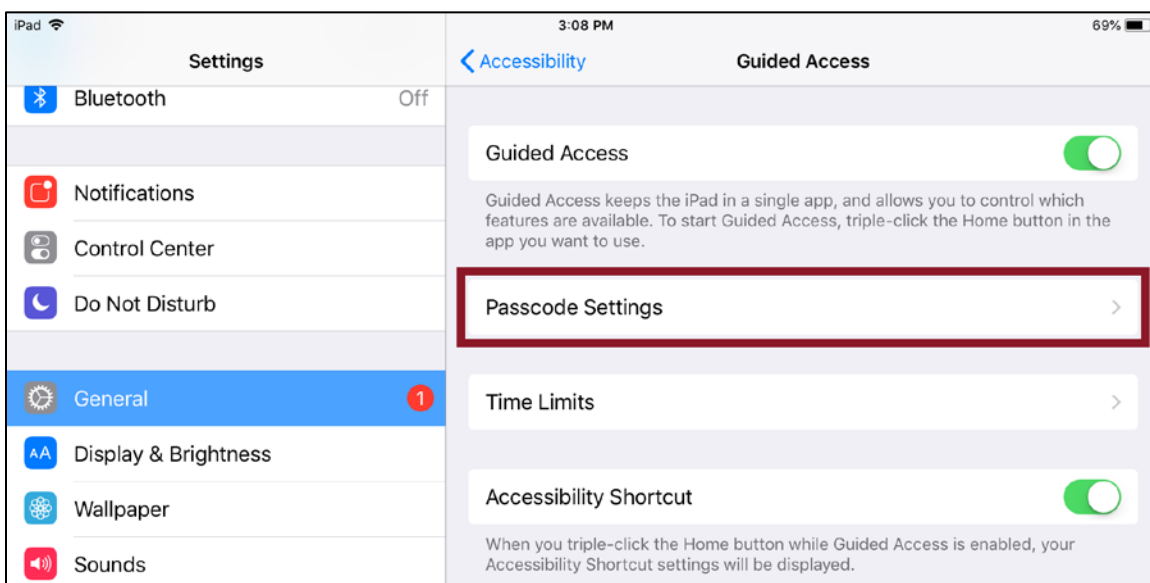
iPad
3:08 PM
69%

Settings

Bluetooth Off

Notifications

Control Center

Do Not Disturb

General 1

AA Display & Brightness

Wallpaper

Sounds

Accessibility

Guided Access

Guided Access

Guided Access keeps the iPad in a single app, and allows you to control which features are available. To start Guided Access, triple-click the Home button in the app you want to use.

Passcode Settings

Time Limits

Accessibility Shortcut

When you triple-click the Home button while Guided Access is enabled, your Accessibility Shortcut settings will be displayed.